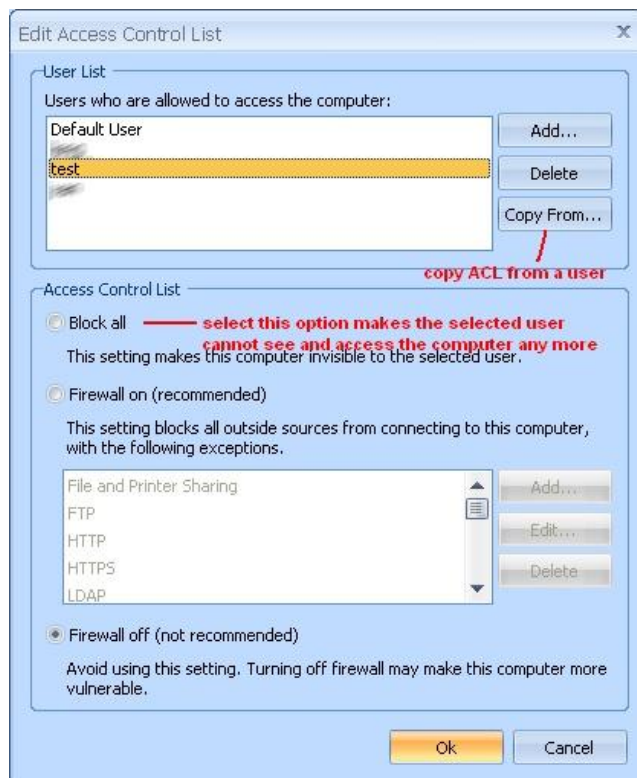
Edit Access Control List

User List

Users who are allowed to access the computer:

Default User

test

Add...

Delete

Copy From...

copy ACL from a user

Access Control List

Block all

select this option makes the selected user cannot see and access the computer any more

This setting makes this computer invisible to the selected user.

Firewall on (recommended)

This setting blocks all outside sources from connecting to this computer, with the following exceptions.

File and Printer Sharing
FTP
HTTP
HTTPS
LDAP

Add...

Edit...

Delete

Firewall off (not recommended)

Avoid using this setting. Turning off firewall may make this computer more vulnerable.

Ok

Cancel